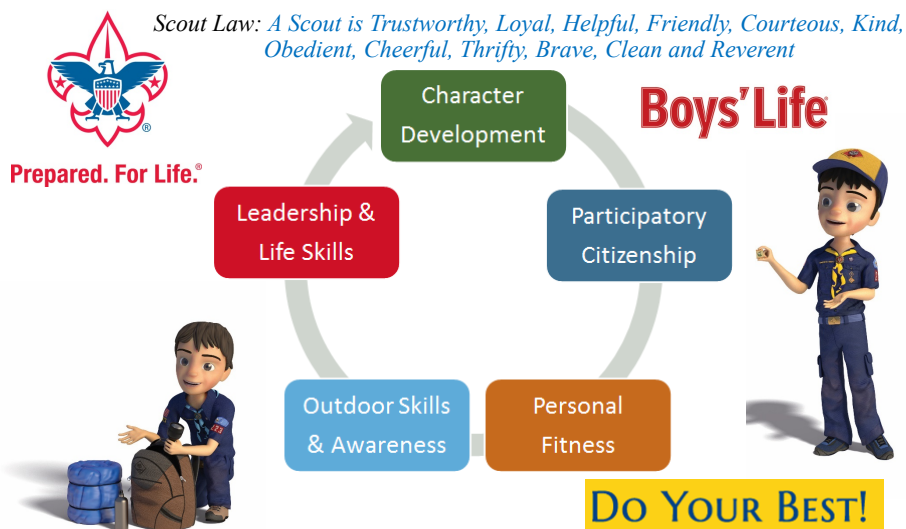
Scout Law: A Scout is Trustworthy, Loyal, Helpful, Friendly, Courteous, Kind, Obedient, Cheerful, Thrifty, Brave, Clean and Reverent

Prepared. For Life.®

Boys' Life

Character Development

Participatory Citizenship

Personal Fitness

Outdoor Skills & Awareness

Leadership & Life Skills

DO YOUR BEST!